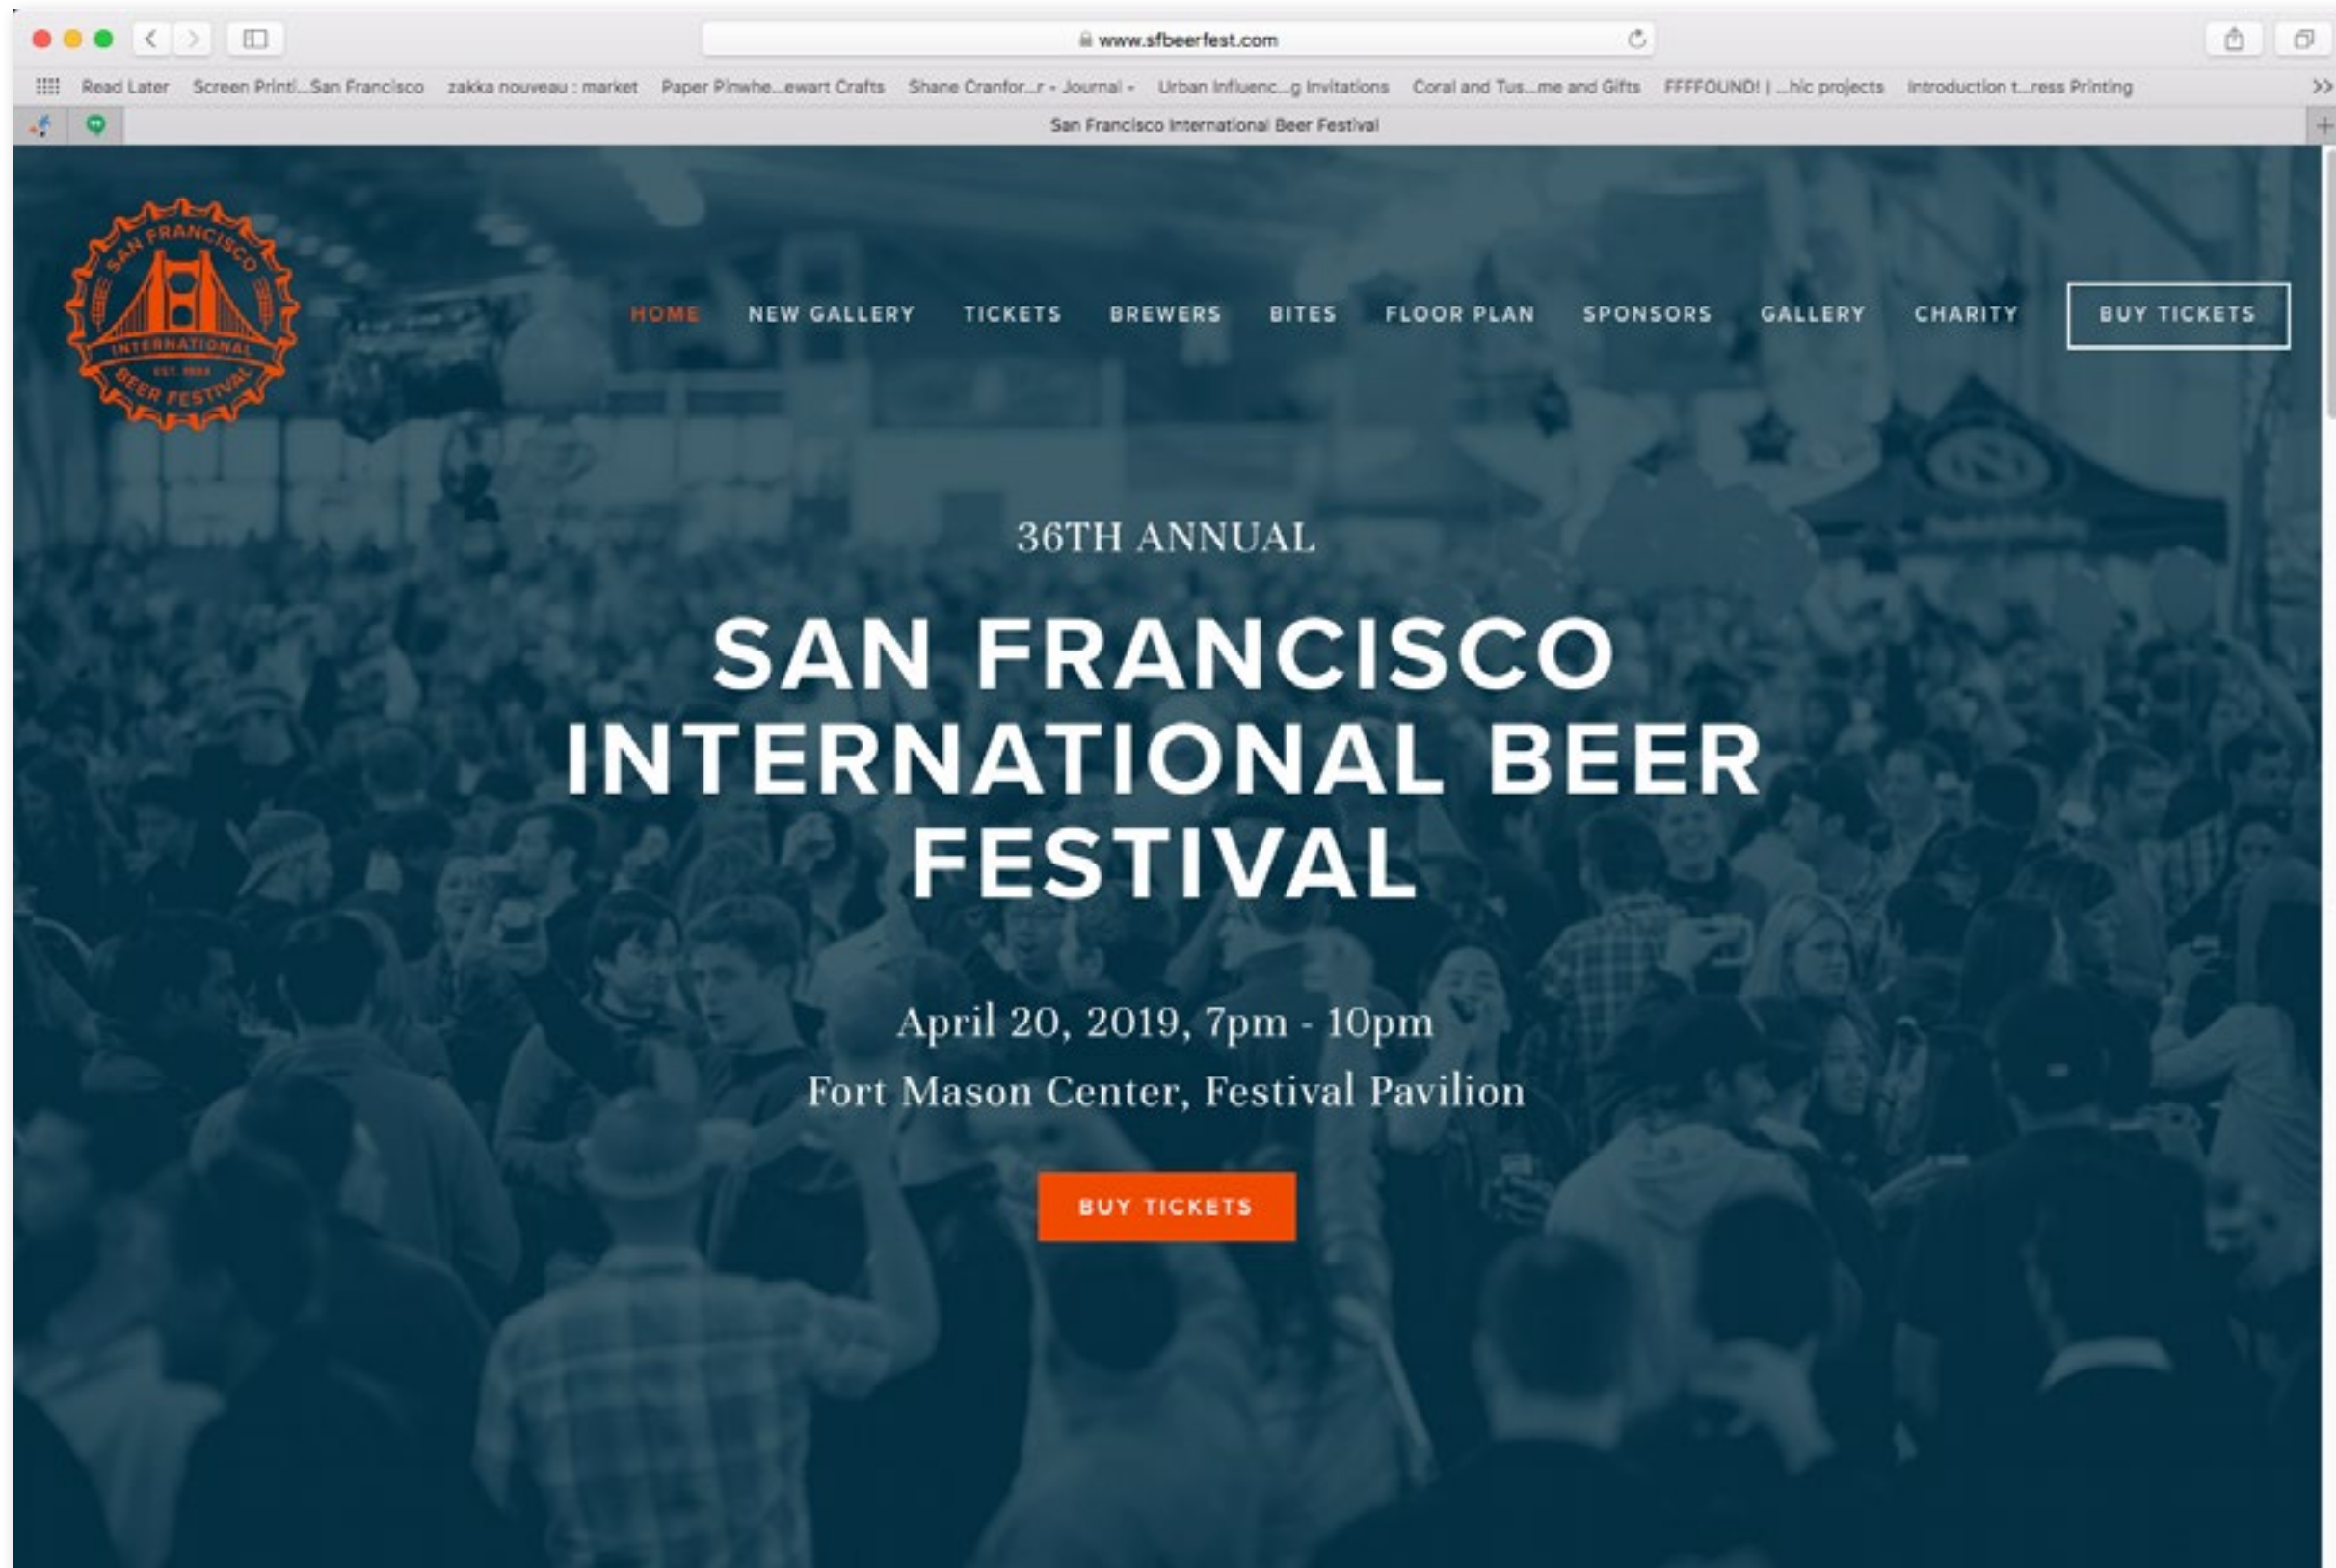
www.sfbeerfest.com

Read Later Screen Printi...San Francisco zakka nouveau : market Paper Pinwhe...ewart Crafts Shane Cranfor...r - Journal Urban Influenc...g Invitations Coral and Tus...me and Gifts FFFFOUND! | ...hic projects Introduction t...ress Printing

San Francisco International Beer Festival

SAN FRANCISCO INTERNATIONAL EST. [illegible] BEER FESTIVAL

HOME NEW GALLERY TICKETS BREWERS BITES FLOOR PLAN SPONSORS GALLERY CHARITY BUY TICKETS

36TH ANNUAL

SAN FRANCISCO INTERNATIONAL BEER FESTIVAL

April 20, 2019, 7pm - 10pm

Fort Mason Center, Festival Pavilion

BUY TICKETS